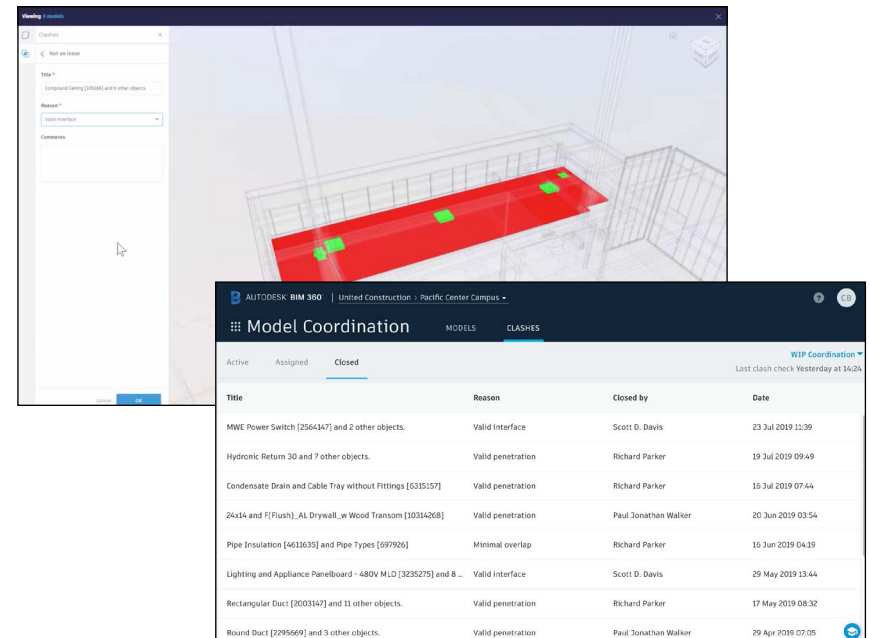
Viewing 6 models

Clashes

Not an issue

Title *

Compound Ceiling [695368] and 6 other objects

Reason *

Valid interface

Comments

Cancel OK

AUTODESK BIM 360 | United Construction > Pacific Center Campus

CB

Model Coordination MODELS CLASHES

Active Assigned Closed

WIP Coordination

Last clash check Yesterday at 14:24

| Title | Reason | Closed by | Date |
|---|---|---|---|
| MWE Power Switch [2564147] and 2 other objects. | Valid interface | Scott D. Davis | 23 Jul 2019 11:39 |
| Hydronic Return 30 and 7 other objects. | Valid penetration | Richard Parker | 19 Jul 2019 09:49 |
| Condensate Drain and Cable Tray without Fittings [6315157] | Valid penetration | Richard Parker | 16 Jul 2019 07:44 |
| 24x14 and F(Flush)_AL Drywall_w Wood Transom [10314268] | Valid penetration | Paul Jonathan Walker | 20 Jun 2019 03:54 |
| Pipe Insulation [4611635] and Pipe Types [697926] | Minimal overlap | Richard Parker | 16 Jun 2019 04:19 |
| Lighting and Appliance Panelboard - 480V MLO [3235275] and 8 ... | Valid interface | Scott D. Davis | 29 May 2019 13:44 |
| Rectangular Duct [2003147] and 11 other objects. | Valid penetration | Richard Parker | 17 May 2019 08:32 |
| Round Duct [2295669] and 3 other objects. | Valid penetration | Paul Jonathan Walker | 29 Apr 2019 07:05 |